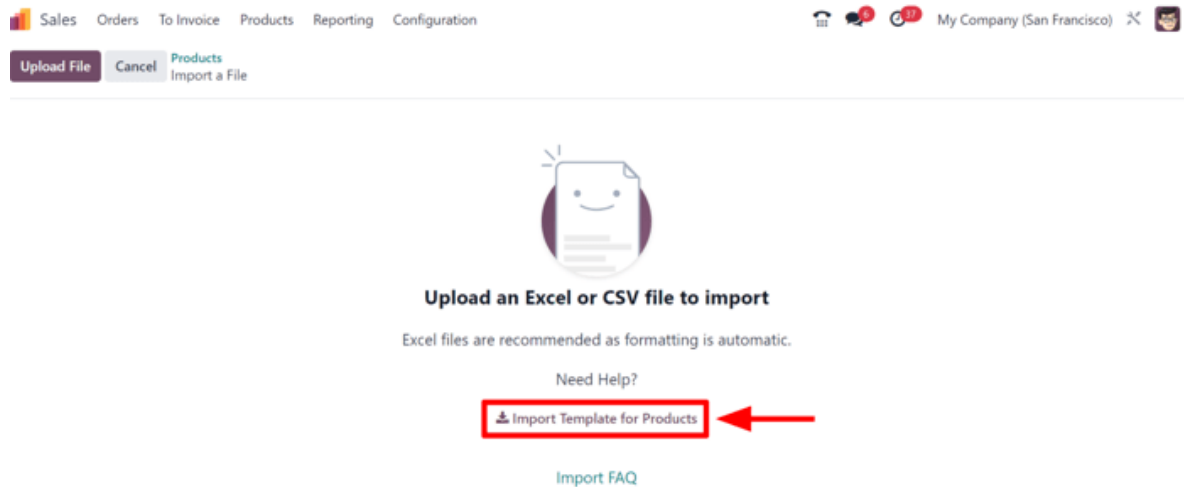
Sales Orders To Invoice Products Reporting Configuration

6 17 My Company (San Francisco)

Upload File Cancel Products
Import a File

Upload an Excel or CSV file to import

Excel files are recommended as formatting is automatic.

Need Help?

Import Template for Products

Import FAQ